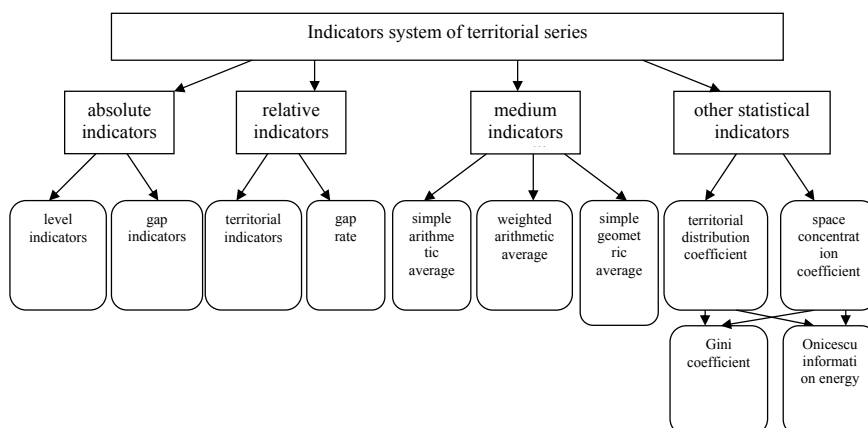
Indicators system of territorial series

absolute indicators

relative indicators

medium indicators

other statistical indicators

level indicators

gap indicators

territorial indicators

gap rate

simple arithme tic average

weighted arithmetic average

simple geomet ric average

territorial distribution coefficient

space concentrat ion coefficient

Gini coefficient

Onicescu informati on energy